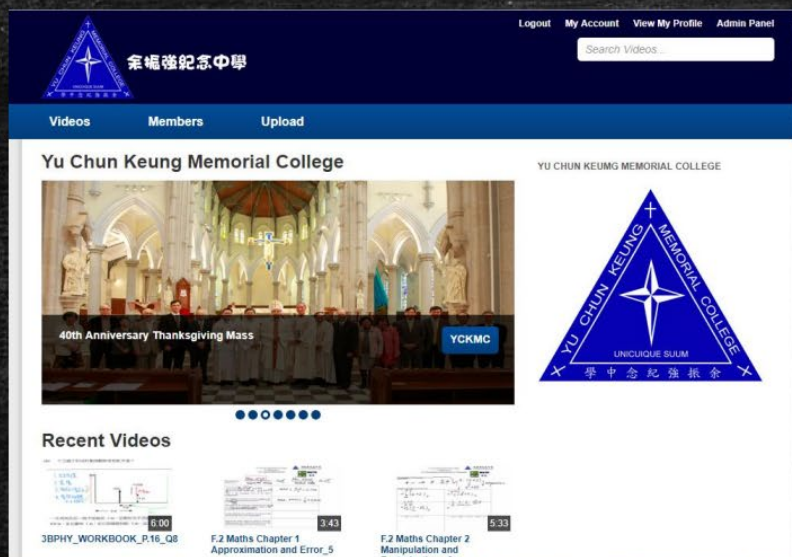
余振強紀念中學

Logout My Account View My Profile Admin Panel

Search Videos...

Videos Members Upload

Yu Chun Keung Memorial College

40th Anniversary Thanksgiving Mass

YCKMC

Recent Videos

6:00
3BPHY_WORKBOOK_P.16_Q8

3:43
F.2 Maths Chapter 1 Approximation and Error_5

5:33
F.2 Maths Chapter 2 Manipulation and

YU CHUN KEUMG MEMORIAL COLLEGE

YU CHUN KEUNG MEMORIAL COLLEGE

UNICUIQUE SUUM

學中念紀強振余